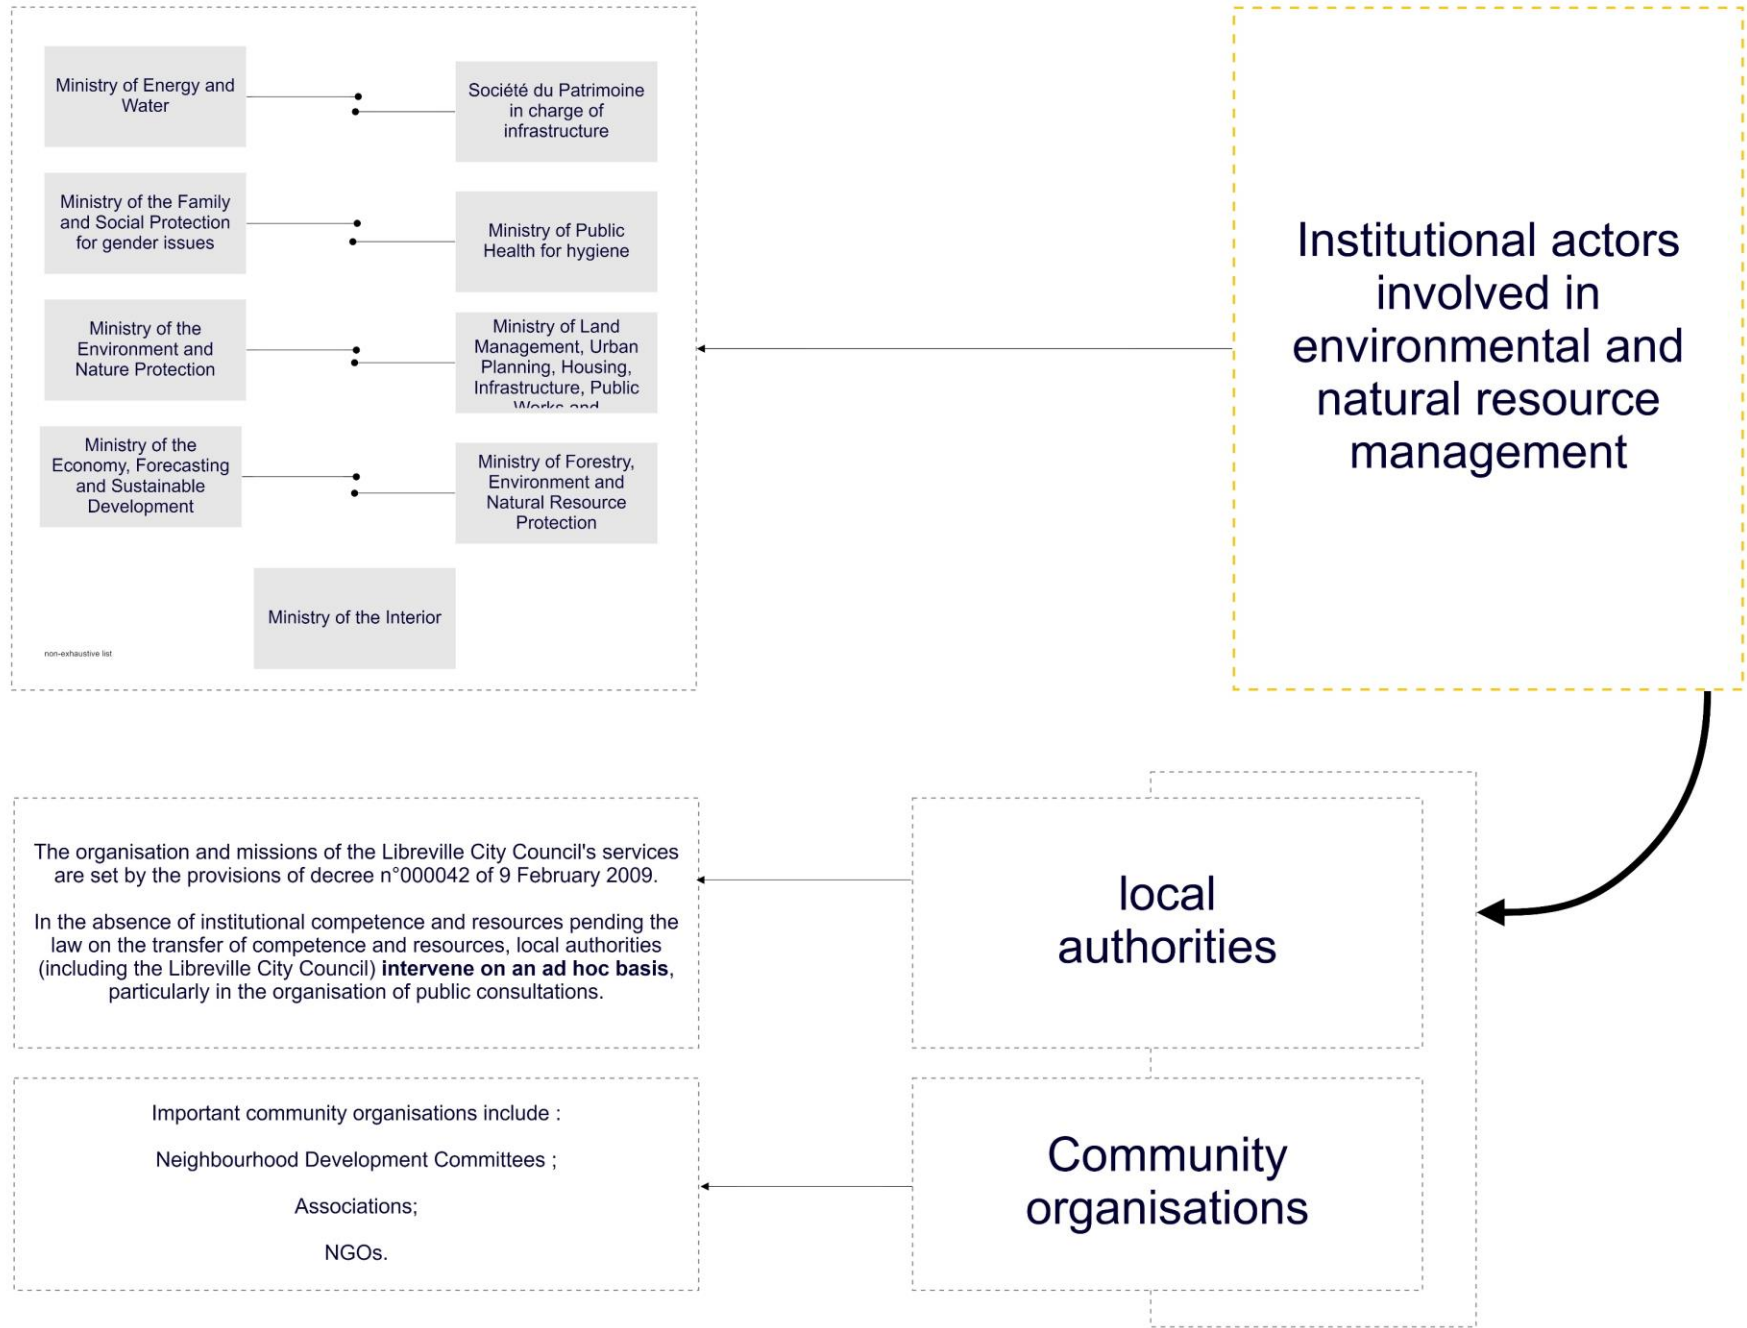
Ministry of Energy and Water

Société du Patrimoine in charge of infrastructure

Ministry of the Family and Social Protection for gender issues

Ministry of Public Health for hygiene

Ministry of the Environment and Nature Protection

Ministry of Land Management, Urban Planning, Housing, Infrastructure, Public Works and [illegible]

Ministry of the Economy, Forecasting and Sustainable Development

Ministry of Forestry, Environment and Natural Resource Protection

Ministry of the Interior

non-exhaustive list

Institutional actors involved in environmental and natural resource management

The organisation and missions of the Libreville City Council's services are set by the provisions of decree n°000042 of 9 February 2009.

In the absence of institutional competence and resources pending the law on the transfer of competence and resources, local authorities (including the Libreville City Council) **intervene on an ad hoc basis**, particularly in the organisation of public consultations.

local authorities

Important community organisations include :

Neighbourhood Development Committees ;

Associations;

NGOs.

Community organisations